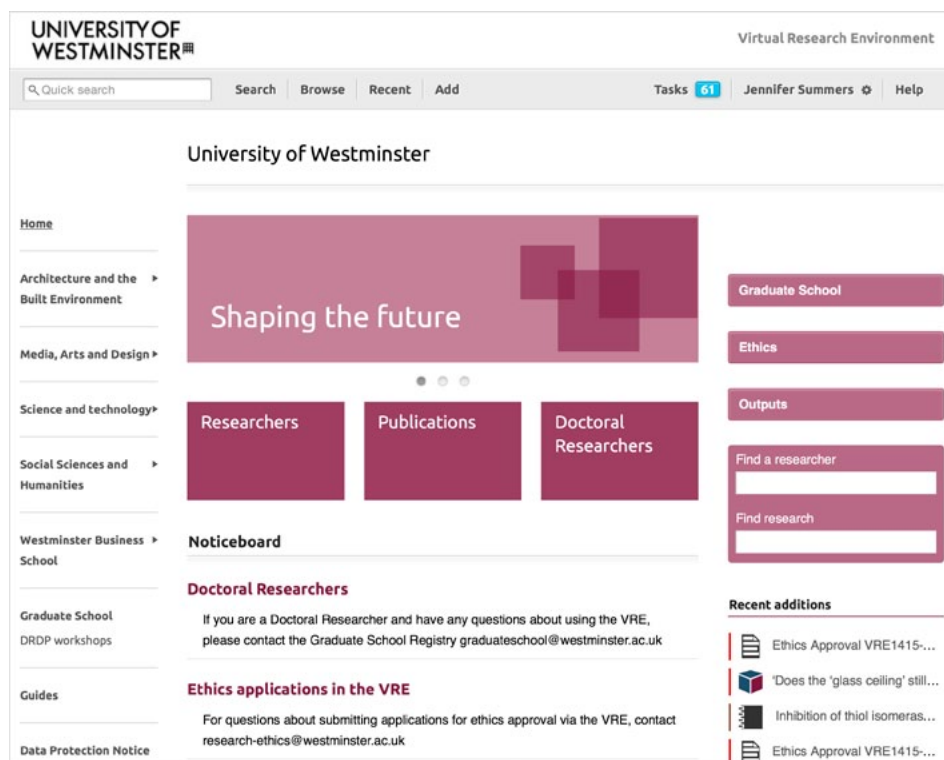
UNIVERSITY OF WESTMINSTER

Virtual Research Environment

Quick search

Search Browse Recent Add

Tasks 61 Jennifer Summers Help

University of Westminster

Home

Architecture and the Built Environment

Media, Arts and Design

Science and technology

Social Sciences and Humanities

Westminster Business School

Graduate School
DRDP workshops

Guides

Data Protection Notice

Shaping the future

Researchers

Publications

Doctoral Researchers

Noticeboard

Doctoral Researchers

If you are a Doctoral Researcher and have any questions about using the VRE, please contact the Graduate School Registry graduateschool@westminster.ac.uk

Ethics applications in the VRE

For questions about submitting applications for ethics approval via the VRE, contact research-ethics@westminster.ac.uk

Graduate School

Ethics

Outputs

Find a researcher

Find research

Recent additions

Ethics Approval VRE1415-...

'Does the 'glass ceiling' still...

Inhibition of thiol isomeras...

Ethics Approval VRE1415-...